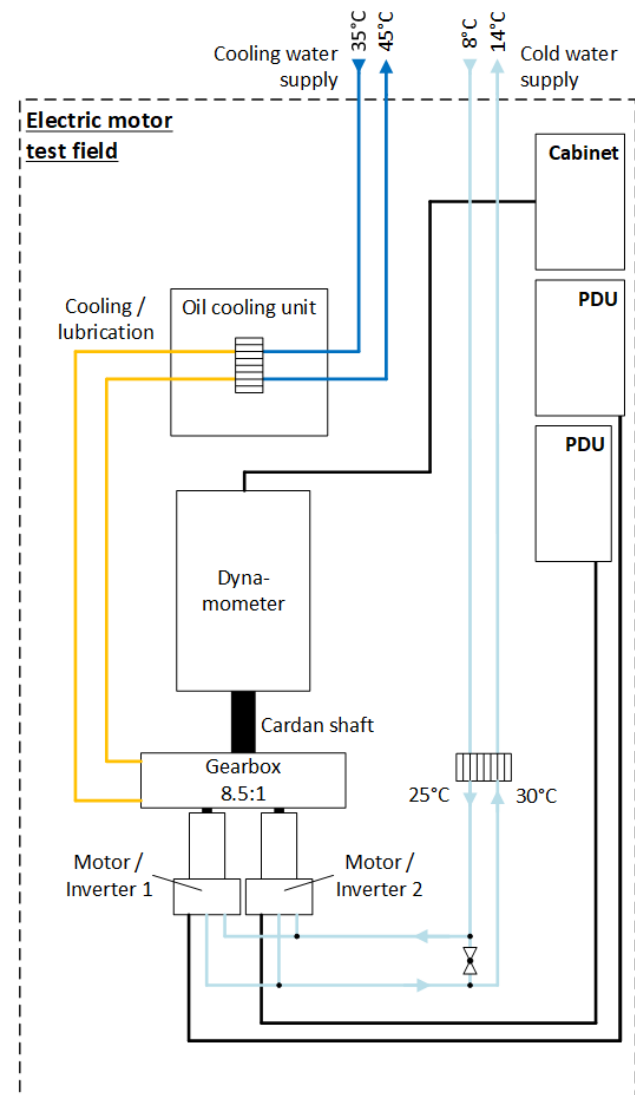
Cooling water supply
35°C
45°C
8°C
14°C
Cold water supply

Electric motor test field

Cabinet

PDU

PDU

Cooling / lubrication

Oil cooling unit

Dyna-mometer

Cardan shaft

Gearbox 8.5:1

25°C
30°C

Motor / Inverter 1

Motor / Inverter 2